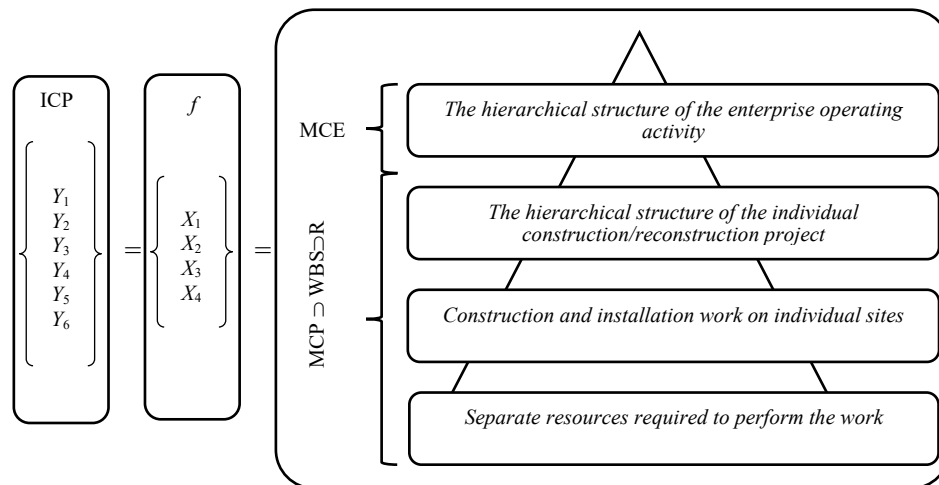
ICP

$Y_1$
$Y_2$
$Y_3$
$Y_4$
$Y_5$
$Y_6$

=

$f$

$X_1$
$X_2$
$X_3$
$X_4$

=

MCE

The hierarchical structure of the enterprise operating activity

MCP ⊃ WBS⊃R

The hierarchical structure of the individual construction/reconstruction project

Construction and installation work on individual sites

Separate resources required to perform the work